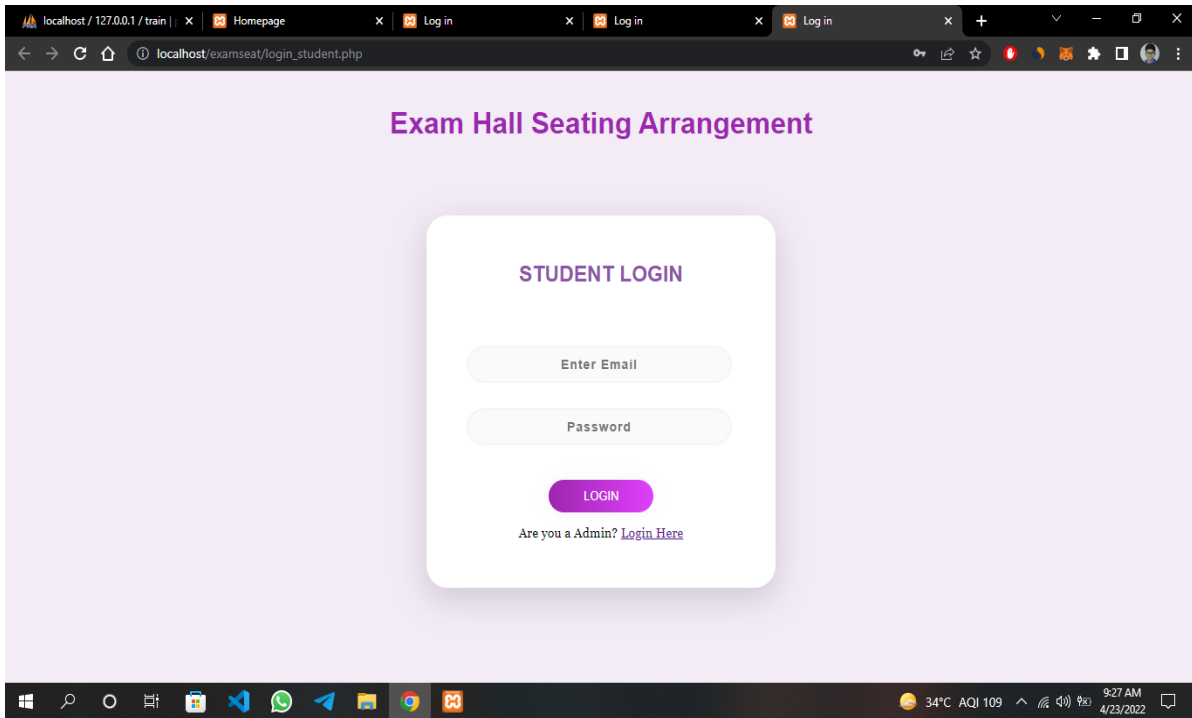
localhost / 127.0.0.1 / train | ×
Homepage ×
Log in ×
Log in ×
Log in ×

localhost/examseat/login_student.php

Exam Hall Seating Arrangement

STUDENT LOGIN

Enter Email

Password

LOGIN

Are you a Admin? Login Here

34°C AQI 109
9:27 AM
4/23/2022